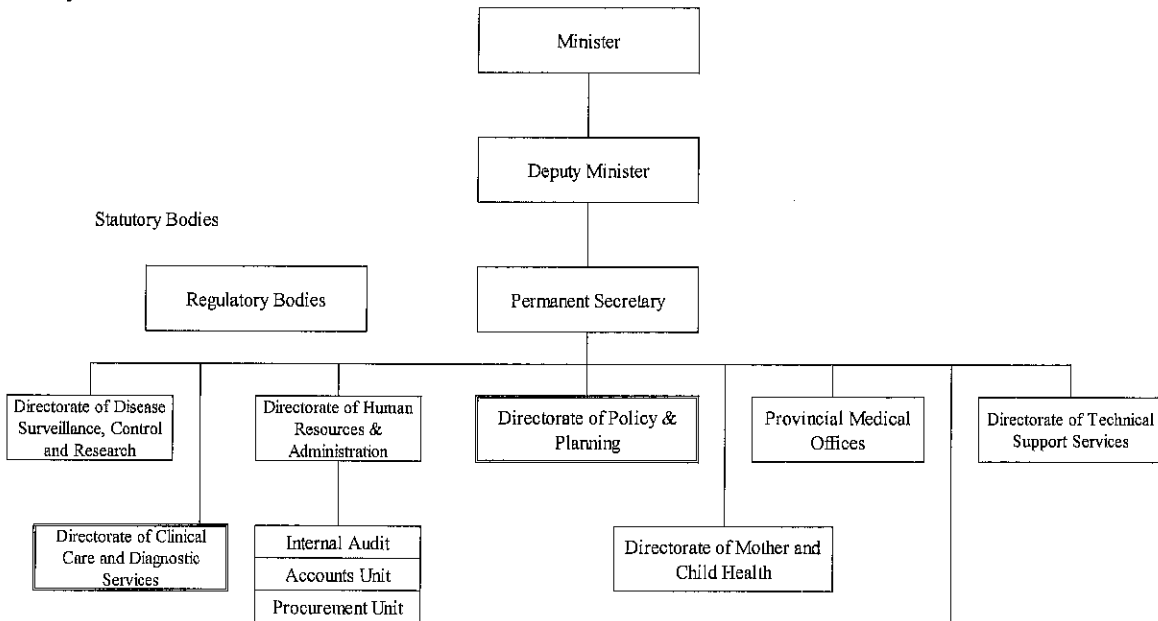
Minister

Deputy Minister

Statutory Bodies

Regulatory Bodies

Permanent Secretary

Directorate of Disease Surveillance, Control and Research

Directorate of Human Resources & Administration

Directorate of Policy & Planning

Provincial Medical Offices

Directorate of Technical Support Services

Directorate of Clinical Care and Diagnostic Services

Internal Audit

Accounts Unit

Procurement Unit

Directorate of Mother and Child Health